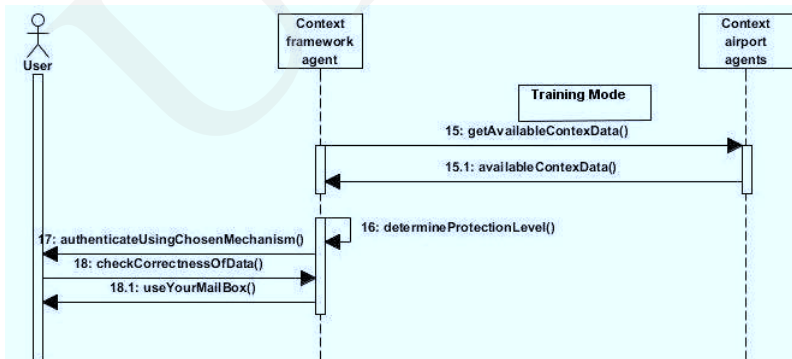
User

Context framework agent

Context airport agents

Training Mode

15: getAvailableContexData()

15.1: availableContexData()

16: determineProtectionLevel()

17: authenticateUsingChosenMechanism()

18: checkCorrectnessOfData()

18.1: useYourMailBox()